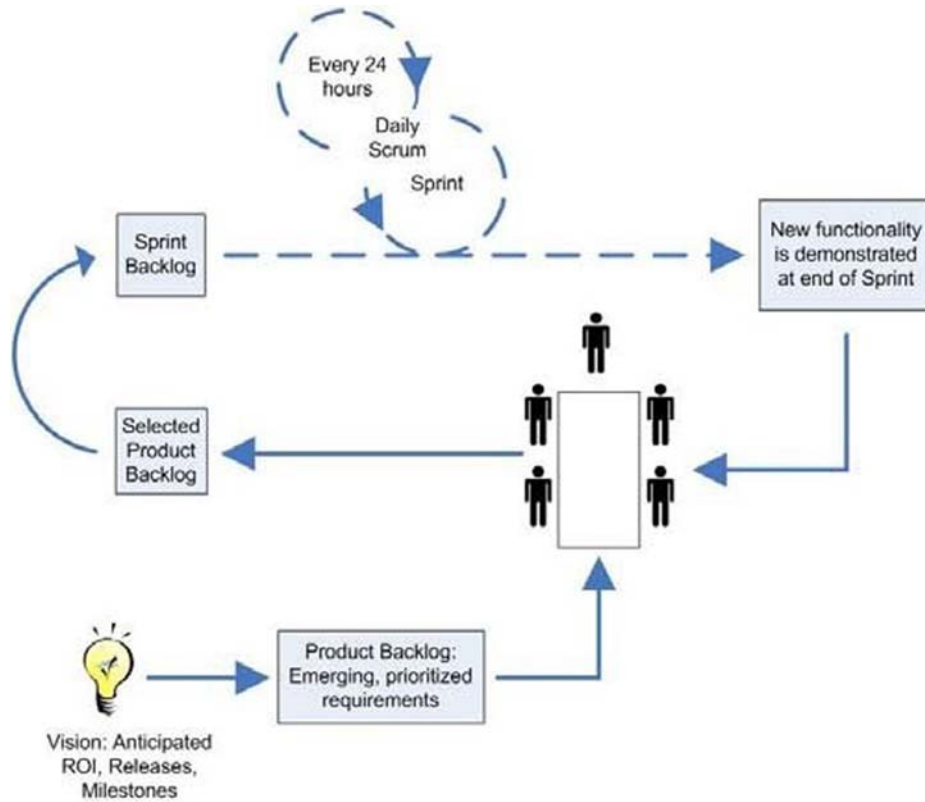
Every 24 hours

Daily Scrum

Sprint

Sprint Backlog

New functionality is demonstrated at end of Sprint

Selected Product Backlog

Product Backlog: Emerging, prioritized requirements

Vision: Anticipated ROI, Releases, Milestones